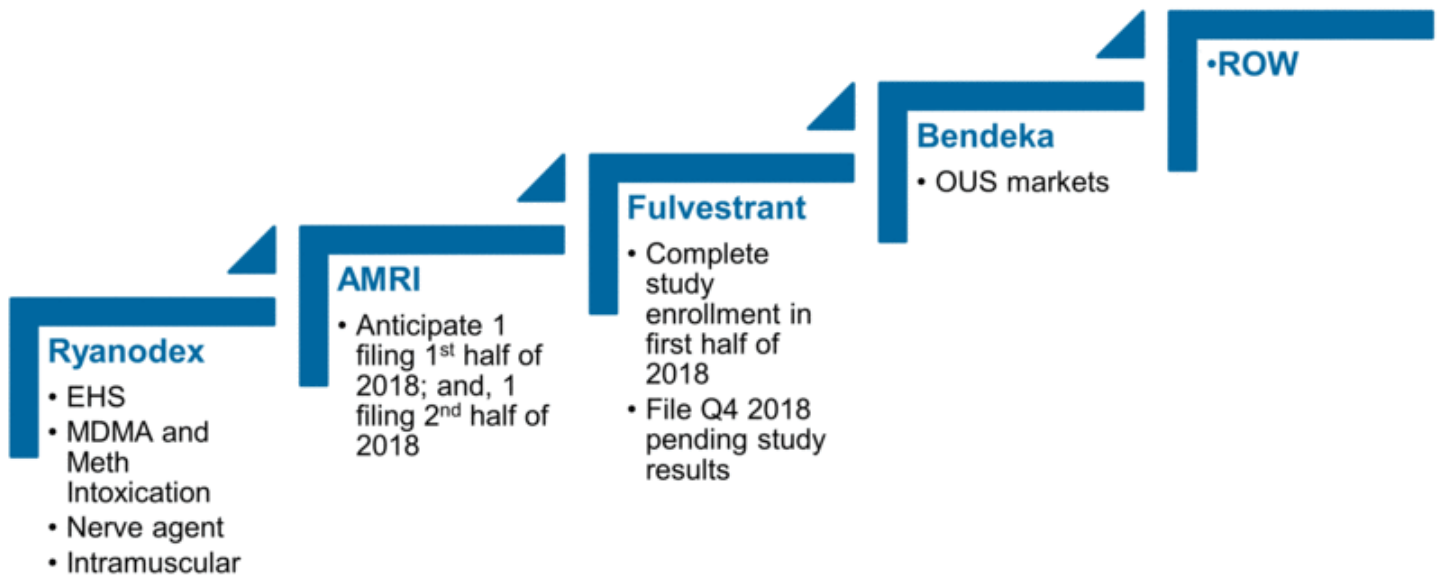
Ryanodex
• EHS
• MDMA and Meth Intoxication
• Nerve agent
• Intramuscular

AMRI
• Anticipate 1 filing 1$^{st}$ half of 2018; and, 1 filing 2$^{nd}$ half of 2018

Fulvestrant
• Complete study enrollment in first half of 2018
• File Q4 2018 pending study results

Bendeka
• OUS markets

•ROW